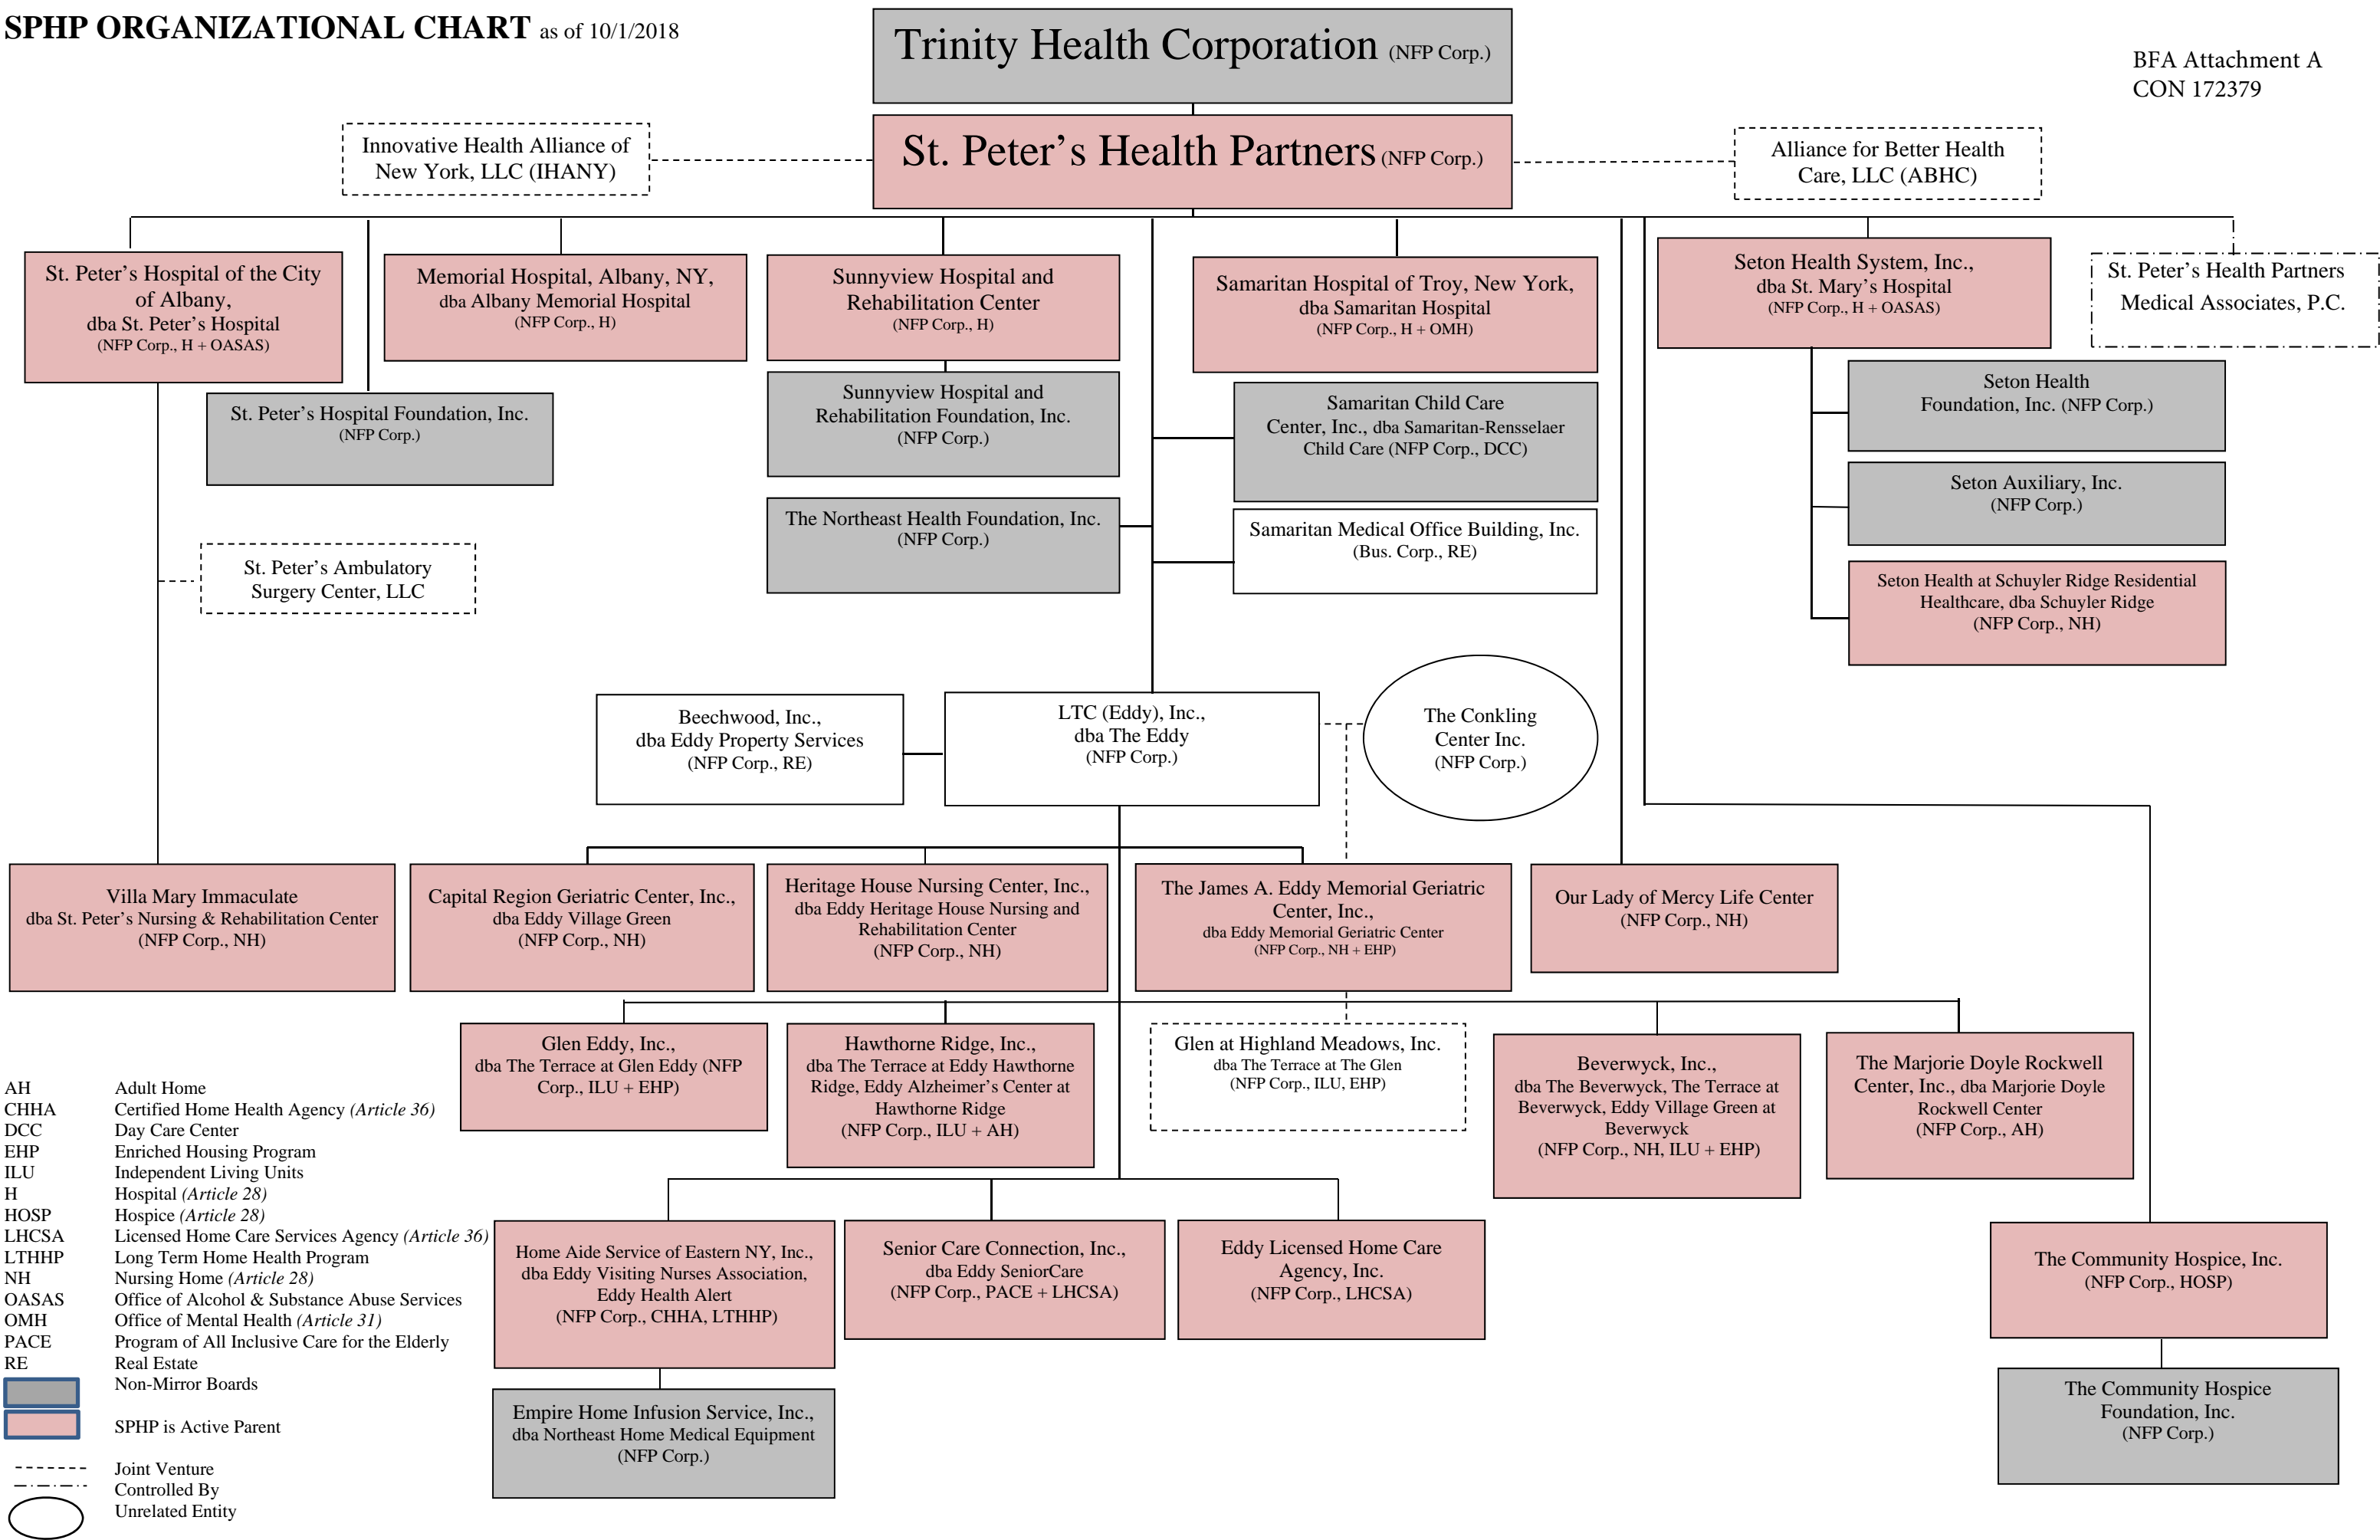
SPHP ORGANIZATIONAL CHART as of 10/1/2018

Trinity Health Corporation (NFP Corp.)

BFA Attachment A
CON 172379

Innovative Health Alliance of New York, LLC (IHANY)

St. Peter's Health Partners (NFP Corp.)

Alliance for Better Health Care, LLC (ABHC)

St. Peter's Hospital of the City of Albany, dba St. Peter's Hospital (NFP Corp., H + OASAS)

Memorial Hospital, Albany, NY, dba Albany Memorial Hospital (NFP Corp., H)

Sunnyview Hospital and Rehabilitation Center (NFP Corp., H)

Samaritan Hospital of Troy, New York, dba Samaritan Hospital (NFP Corp., H + OMH)

Seton Health System, Inc., dba St. Mary's Hospital (NFP Corp., H + OASAS)

St. Peter's Health Partners Medical Associates, P.C.

St. Peter's Hospital Foundation, Inc. (NFP Corp.)

Sunnyview Hospital and Rehabilitation Foundation, Inc. (NFP Corp.)

Samaritan Child Care Center, Inc., dba Samaritan-Rensselaer Child Care (NFP Corp., DCC)

Seton Health Foundation, Inc. (NFP Corp.)

Seton Auxiliary, Inc. (NFP Corp.)

The Northeast Health Foundation, Inc. (NFP Corp.)

Samaritan Medical Office Building, Inc. (Bus. Corp., RE)

St. Peter's Ambulatory Surgery Center, LLC

Seton Health at Schuyler Ridge Residential Healthcare, dba Schuyler Ridge (NFP Corp., NH)

Beechwood, Inc., dba Eddy Property Services (NFP Corp., RE)

LTC (Eddy), Inc., dba The Eddy (NFP Corp.)

The Conkling Center Inc. (NFP Corp.)

Villa Mary Immaculate dba St. Peter's Nursing & Rehabilitation Center (NFP Corp., NH)

Capital Region Geriatric Center, Inc., dba Eddy Village Green (NFP Corp., NH)

Heritage House Nursing Center, Inc., dba Eddy Heritage House Nursing and Rehabilitation Center (NFP Corp., NH)

The James A. Eddy Memorial Geriatric Center, Inc., dba Eddy Memorial Geriatric Center (NFP Corp., NH + EHP)

Our Lady of Mercy Life Center (NFP Corp., NH)

Glen Eddy, Inc., dba The Terrace at Glen Eddy (NFP Corp., ILU + EHP)

Hawthorne Ridge, Inc., dba The Terrace at Eddy Hawthorne Ridge, Eddy Alzheimer's Center at Hawthorne Ridge (NFP Corp., ILU + AH)

Glen at Highland Meadows, Inc. dba The Terrace at The Glen (NFP Corp., ILU, EHP)

Beverwyck, Inc., dba The Beverwyck, The Terrace at Beverwyck, Eddy Village Green at Beverwyck (NFP Corp., NH, ILU + EHP)

The Marjorie Doyle Rockwell Center, Inc., dba Marjorie Doyle Rockwell Center (NFP Corp., AH)

AH Adult Home
CHHA Certified Home Health Agency (Article 36)
DCC Day Care Center
EHP Enriched Housing Program
ILU Independent Living Units
H Hospital (Article 28)
HOSP Hospice (Article 28)
LHCSA Licensed Home Care Services Agency (Article 36)
LTHHP Long Term Home Health Program
NH Nursing Home (Article 28)
OASAS Office of Alcohol & Substance Abuse Services
OMH Office of Mental Health (Article 31)
PACE Program of All Inclusive Care for the Elderly
RE Real Estate
Non-Mirror Boards
SPHP is Active Parent
Joint Venture
Controlled By
Unrelated Entity

Home Aide Service of Eastern NY, Inc., dba Eddy Visiting Nurses Association, Eddy Health Alert (NFP Corp., CHHA, LTHHP)

Senior Care Connection, Inc., dba Eddy SeniorCare (NFP Corp., PACE + LHCSA)

Eddy Licensed Home Care Agency, Inc. (NFP Corp., LHCSA)

The Community Hospice, Inc. (NFP Corp., HOSP)

Empire Home Infusion Service, Inc., dba Northeast Home Medical Equipment (NFP Corp.)

The Community Hospice Foundation, Inc. (NFP Corp.)